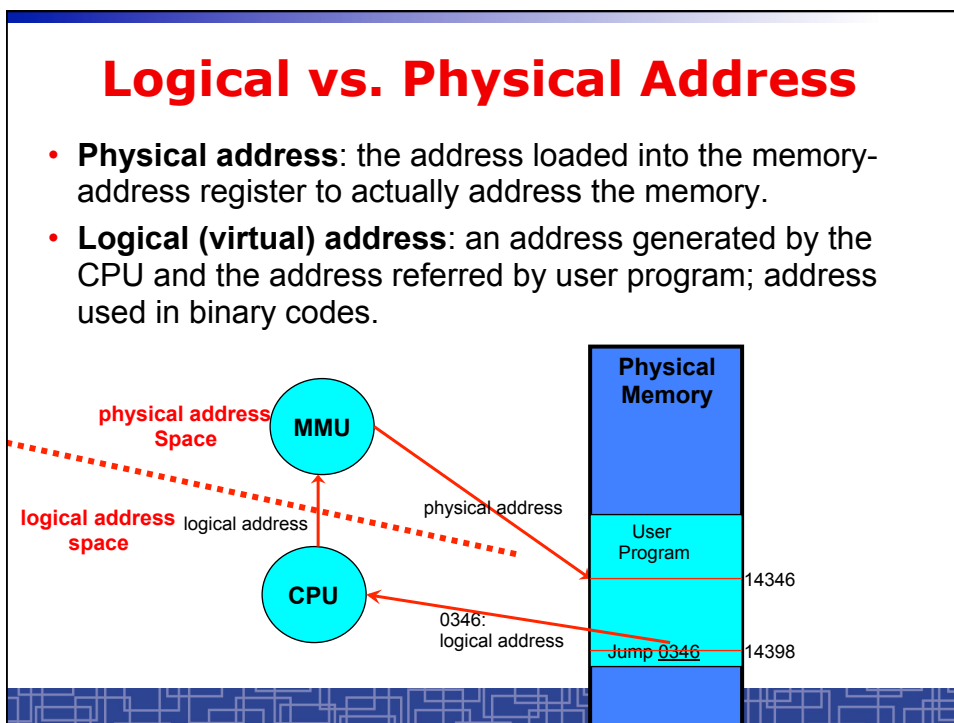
Logical vs. Physical Address

• **Physical address**: the address loaded into the memory-address register to actually address the memory.

• **Logical (virtual) address**: an address generated by the CPU and the address referred by user program; address used in binary codes.

physical address Space

MMU

logical address space

logical address

CPU

physical address

0346: logical address

Physical Memory

User Program

14346

Jump 0346

14398